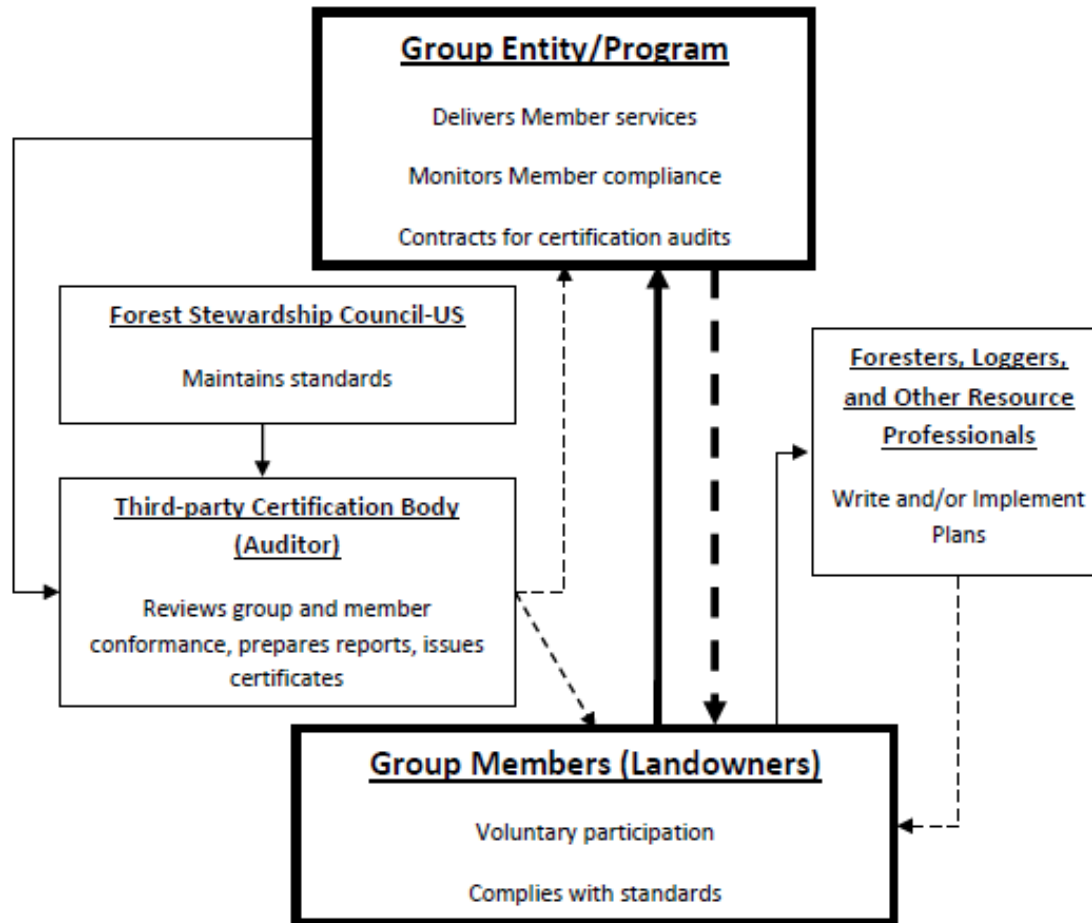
Group Entity/Program

Delivers Member services

Monitors Member compliance

Contracts for certification audits

Forest Stewardship Council-US

Maintains standards

Third-party Certification Body (Auditor)

Reviews group and member conformance, prepares reports, issues certificates

Foresters, Loggers, and Other Resource Professionals

Write and/or Implement Plans

Group Members (Landowners)

Voluntary participation

Complies with standards